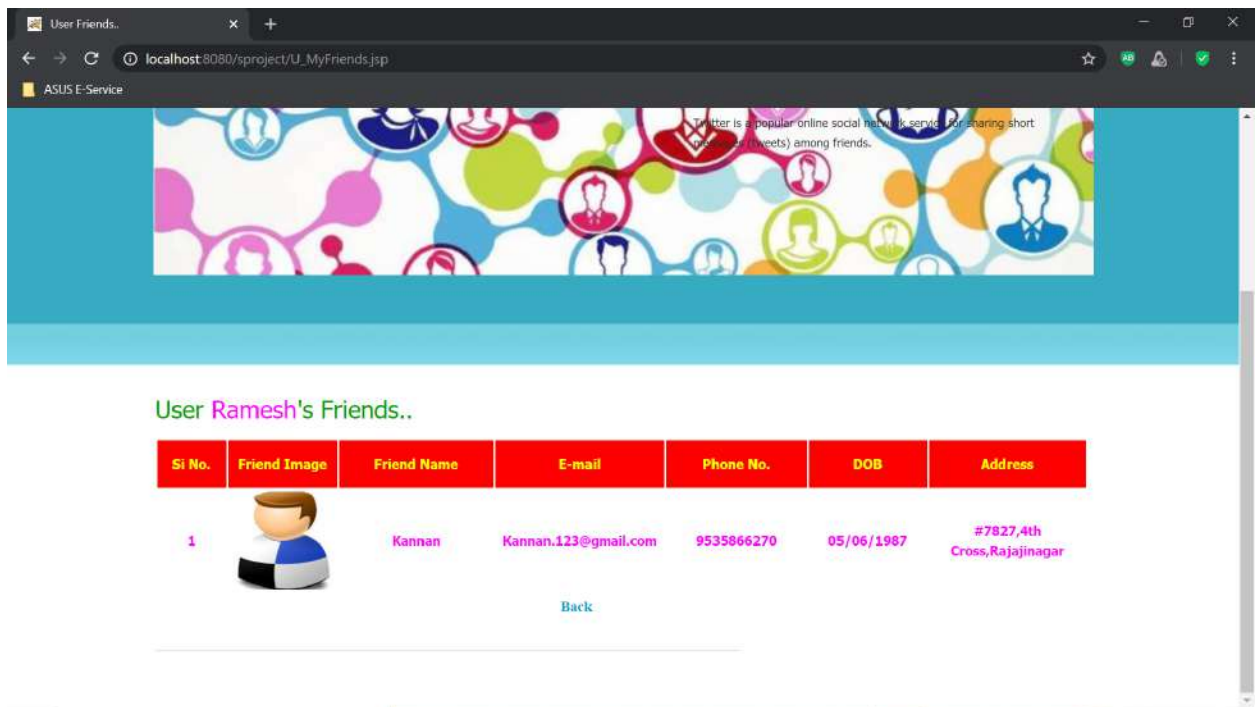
User Friends..

localhost:8080/sproject/U_MyFriends.jsp

ASUS E-Service

Twitter is a popular online social network service for sharing short messages (tweets) among friends.

User Ramesh's Friends..

| Si No. | Friend Image | Friend Name | E-mail | Phone No. | DOB | Address |
|---|---|---|---|---|---|---|
| 1 | | Kannan | Kannan.123@gmail.com | 9535866270 | 05/06/1987 | #7827,4th Cross,Rajajinagar |

Back